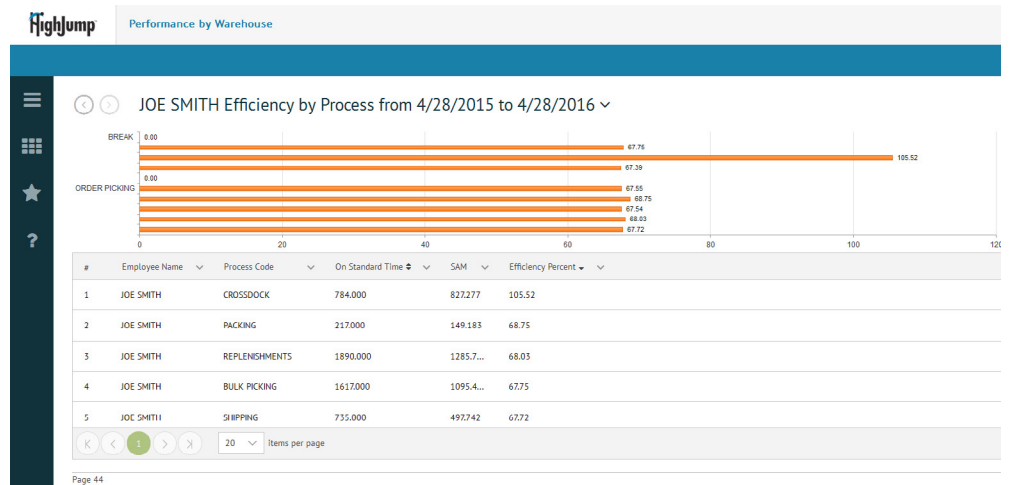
HighJump

Performance by Warehouse

JOE SMITH Efficiency by Process from 4/28/2015 to 4/28/2016

BREAK
0.00
67.76
105.52
67.39
ORDER PICKING
0.00
67.55
68.75
67.54
68.03
67.72

0
20
40
60
80
100
120

| # | Employee Name | Process Code | On Standard Time | SAM | Efficiency Percent |
|---|---|---|---|---|---|
| 1 | JOE SMITH | CROSSDOCK | 784.000 | 827.277 | 105.52 |
| 2 | JOE SMITH | PACKING | 217.000 | 149.183 | 68.75 |
| 3 | JOE SMITH | REPLENISHMENTS | 1890.000 | 1285.7... | 68.03 |
| 4 | JOE SMITH | BULK PICKING | 1617.000 | 1095.4... | 67.75 |
| 5 | JOE SMITH | SHIPPING | 735.000 | 497.742 | 67.72 |

1
20
items per page

Page 44